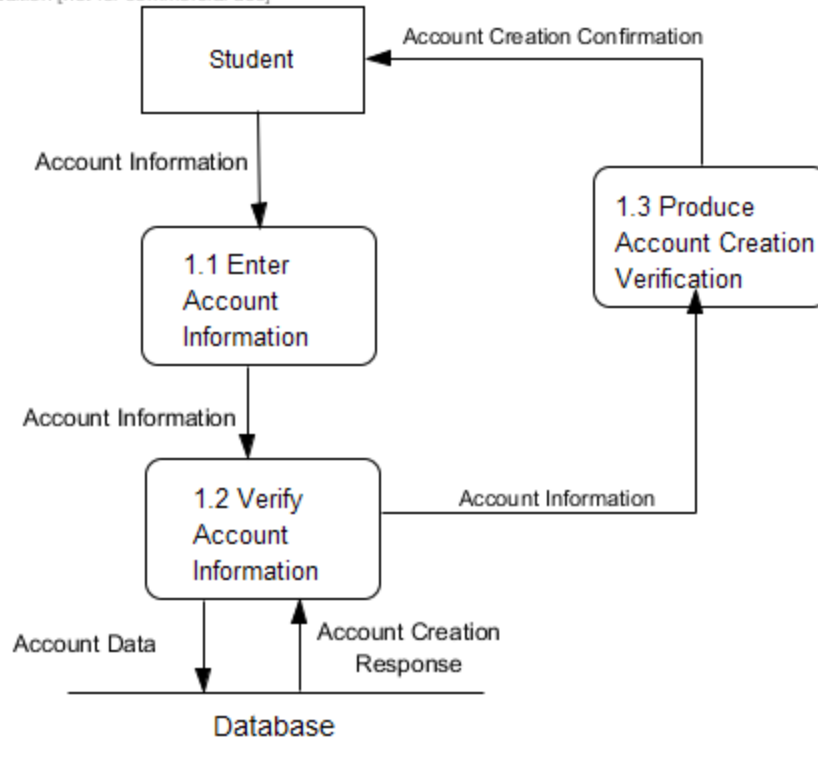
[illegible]

Student

Account Creation Confirmation

Account Information

1.3 Produce Account Creation Verification

1.1 Enter Account Information

Account Information

1.2 Verify Account Information

Account Information

Account Data

Account Creation Response

Database